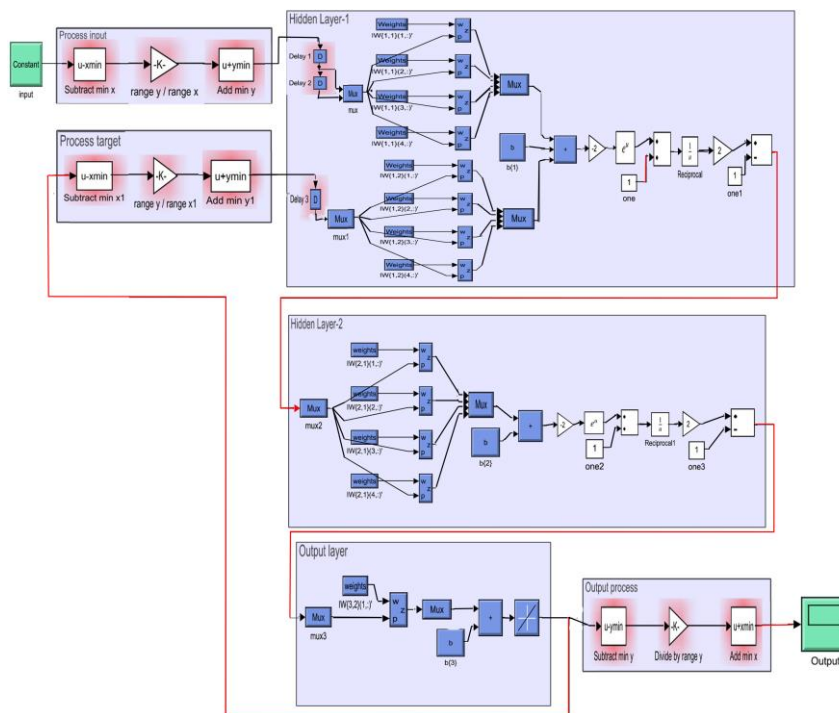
Constant
input

Process input
u-xmin
Subtract min x
-K-
range y / range x
u+ymin
Add min y

Process target
u-xmin
Subtract min x1
-K-
range y / range x1
u+ymin
Add min y1

Hidden Layer-1
Delay 1
D
Delay 2
D
Mux
mux
Weights
IW{1,1}(1,:)'
Weights
IW{1,1}(2,:)'
Weights
IW{1,1}(3,:)'
Weights
IW{1,1}(4,:)'
w
z
p
Mux
b
b{1}
+
-2
$e^u$
1
one
Reciprocal
2
1
one1
Delay 3
D
Mux
mux1
Weights
IW{1,2}(1,:)'
Weights
IW{1,2}(2,:)'
Weights
IW{1,2}(3,:)'
Weights
IW{1,2}(4,:)'
Mux

Hidden Layer-2
weights
IW{2,1}(1,:)'
weights
IW{2,1}(2,:)'
weights
IW{2,1}(3,:)'
weights
IW{2,1}(4,:)'
Mux
mux2
w
z
p
Mux
b
b{2}
+
-2
$e^u$
1
one2
Reciprocal1
2
1
one3

Output layer
weights
IW{3,2}(1,:)'
Mux
mux3
w
z
p
Mux
b
b{3}
+

Output process
u-ymin
Subtract min y
-K-
Divide by range y
u+xmin
Add min x
Output